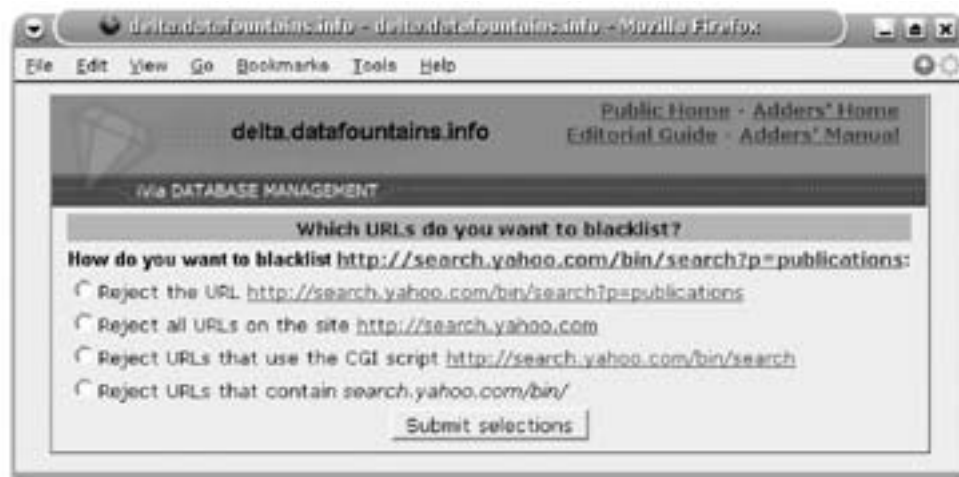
delta.datafountains.info - delta.datafountains.info - Mozilla Firefox

File Edit View Go Bookmarks Tools Help

delta.datafountains.info

Public Home - Adders' Home
Editorial Guide - Adders' Manual

iVia DATABASE MANAGEMENT

Which URLs do you want to blacklist?

How do you want to blacklist http://search.yahoo.com/bin/search?p=publications:

Reject the URL http://search.yahoo.com/bin/search?p=publications

Reject all URLs on the site http://search.yahoo.com

Reject URLs that use the CGI script http://search.yahoo.com/bin/search

Reject URLs that contain search.yahoo.com/bin/

Submit selections